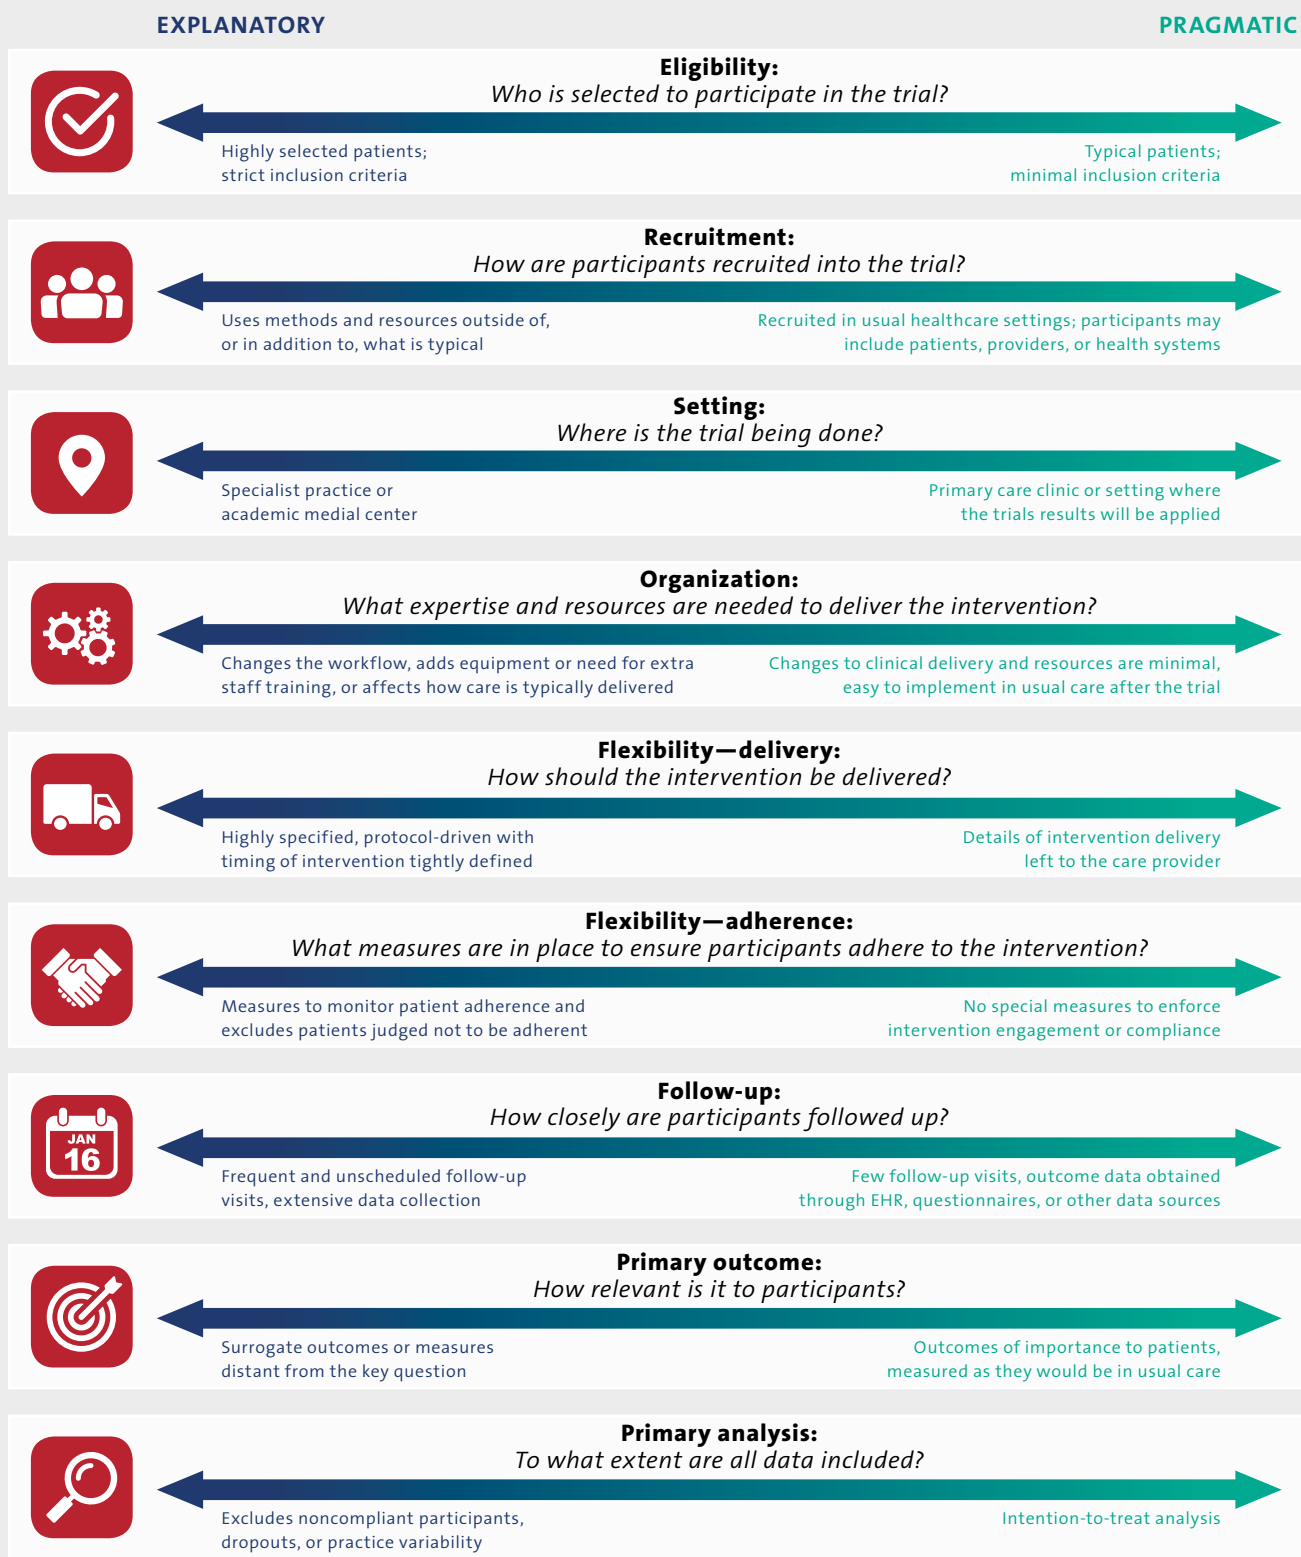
EXPLANATORY

PRAGMATIC

Eligibility:
Who is selected to participate in the trial?

Highly selected patients; strict inclusion criteria

Typical patients; minimal inclusion criteria

Recruitment:
How are participants recruited into the trial?

Uses methods and resources outside of, or in addition to, what is typical

Recruited in usual healthcare settings; participants may include patients, providers, or health systems

Setting:
Where is the trial being done?

Specialist practice or academic medial center

Primary care clinic or setting where the trials results will be applied

Organization:
What expertise and resources are needed to deliver the intervention?

Changes the workflow, adds equipment or need for extra staff training, or affects how care is typically delivered

Changes to clinical delivery and resources are minimal, easy to implement in usual care after the trial

Flexibility—delivery:
How should the intervention be delivered?

Highly specified, protocol-driven with timing of intervention tightly defined

Details of intervention delivery left to the care provider

Flexibility—adherence:
What measures are in place to ensure participants adhere to the intervention?

Measures to monitor patient adherence and excludes patients judged not to be adherent

No special measures to enforce intervention engagement or compliance

Follow-up:
How closely are participants followed up?

JAN 16

Frequent and unscheduled follow-up visits, extensive data collection

Few follow-up visits, outcome data obtained through EHR, questionnaires, or other data sources

Primary outcome:
How relevant is it to participants?

Surrogate outcomes or measures distant from the key question

Outcomes of importance to patients, measured as they would be in usual care

Primary analysis:
To what extent are all data included?

Excludes noncompliant participants, dropouts, or practice variability

Intention-to-treat analysis